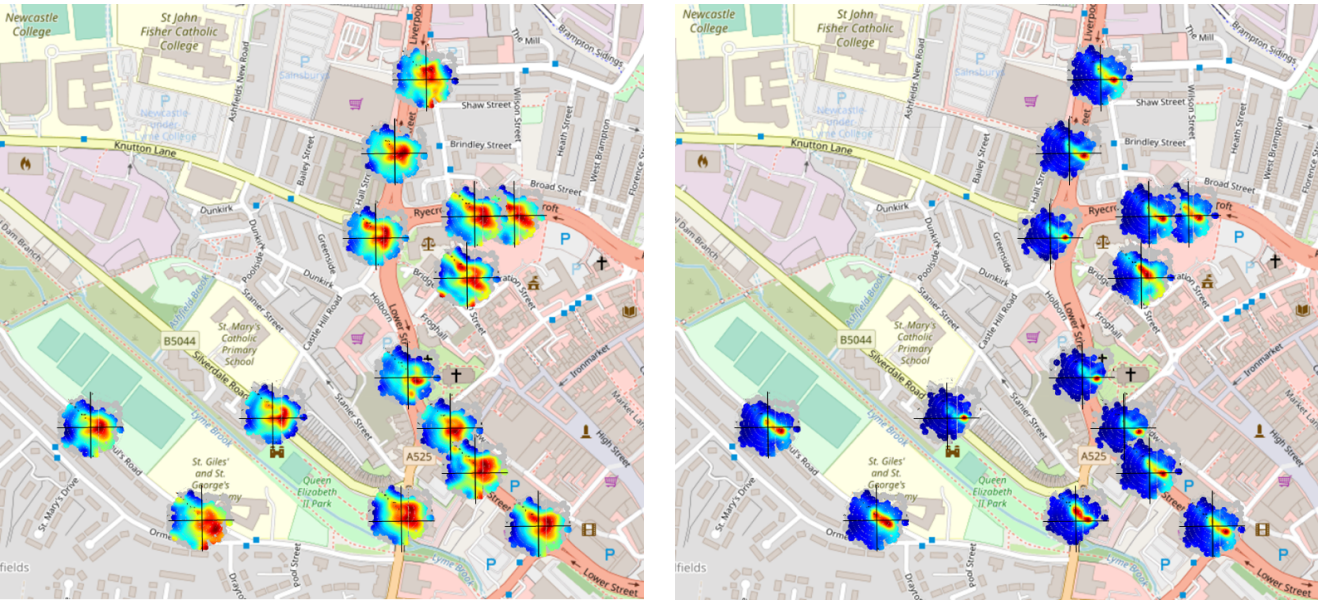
Newcastle College
St John Fisher Catholic College
Sainsbury's
Newcastle under Lyme College
Ashfields New Road
Liverpool
The Mill
Brampton Sidings
Shaw Street
Wilson Street
Heath Street
West Brampton
Knutton Lane
Brindley Street
Bailey Street
Hall Street
Broad Street
Florence
Dunkirk
Ryecroft
Greenside
Poolside
Dunkirk
Bridge Street
Merrial Street
Lyme Brook
B5044
St. Mary's Catholic Primary School
Staner Street
Castle Hill Road
Holborn
Lower Street
Froghall
Silverdale Road
Ironmarket
Market Lane
High Street
Lyme Brook
St. Giles' and St. George's Academy
A525
Queen Elizabeth II Park
St. Mary's Drive
Paul's Road
Orme Road
Pool Street
Drayton
Lyme Brook
Lower Street
Ashfields

Newcastle College
St John Fisher Catholic College
Sainsbury's
Newcastle under Lyme College
Ashfields New Road
Liverpool
The Mill
Brampton Sidings
Shaw Street
Wilson Street
Heath Street
West Brampton
Knutton Lane
Brindley Street
Bailey Street
Hall Street
Broad Street
Florence
Dunkirk
Ryecroft
Greenside
Poolside
Dunkirk
Bridge Street
Merrial Street
Lyme Brook
B5044
St. Mary's Catholic Primary School
Staner Street
Castle Hill Road
Holborn
Lower Street
Froghall
Silverdale Road
Ironmarket
Market Lane
High Street
Lyme Brook
St. Giles' and St. George's Academy
A525
Queen Elizabeth II Park
St. Mary's Drive
Paul's Road
Orme Road
Pool Street
Drayton
Lyme Brook
Lower Street
Ashfields